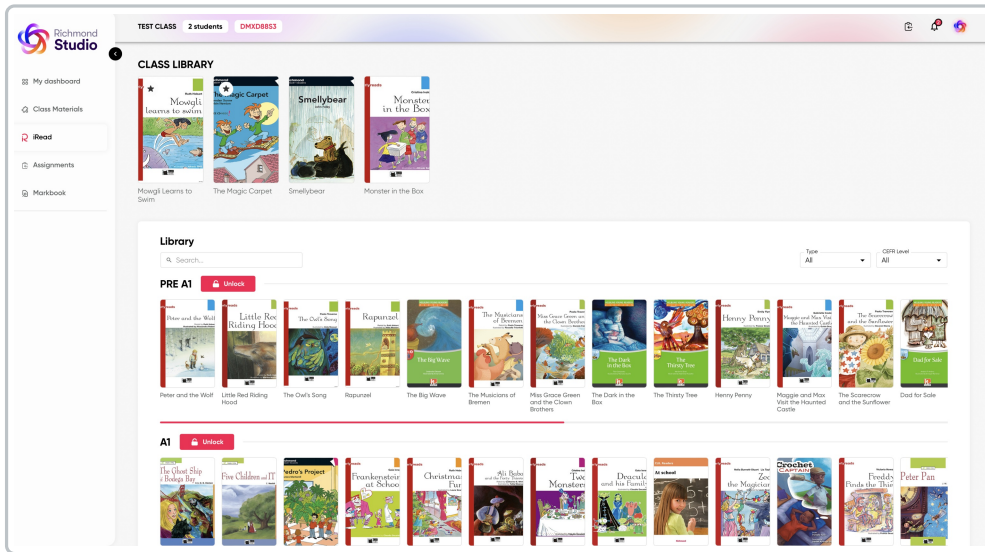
Richmond Studio

TEST CLASS 2 students DMXD8853

My dashboard
Class Materials
iRead
Assignments
Markbook

CLASS LIBRARY

Mowgli Learns to Swim
The Magic Carpet
Smellybear
Monster in the Box

Library

Search...

Type
All

CEFR Level
All

PRE A1 Unlock

Peter and the Wolf
Little Red Riding Hood
The Owl's Song
Rapunzel
The Big Wave
The Musicians of Bremen
Miss Grace Green and the Clown Brothers
The Dark in the Box
The Thirsty Tree
Henny Penny
Maggie and Max Visit the Haunted Castle
The Scarecrow and the Sunflower
Dad for Sale

A1 Unlock

The Ghost Ship of Bodega Bay
Five Children and IT
Pedro's Project
Frankenstein at School
Christmas Fun
Ali Baba and the Forty Thieves
Two Monsters
Dracula and his Family
At school
Zeo the Magician
Crochet Captain
Freddy Finds the Thief
Peter Pan